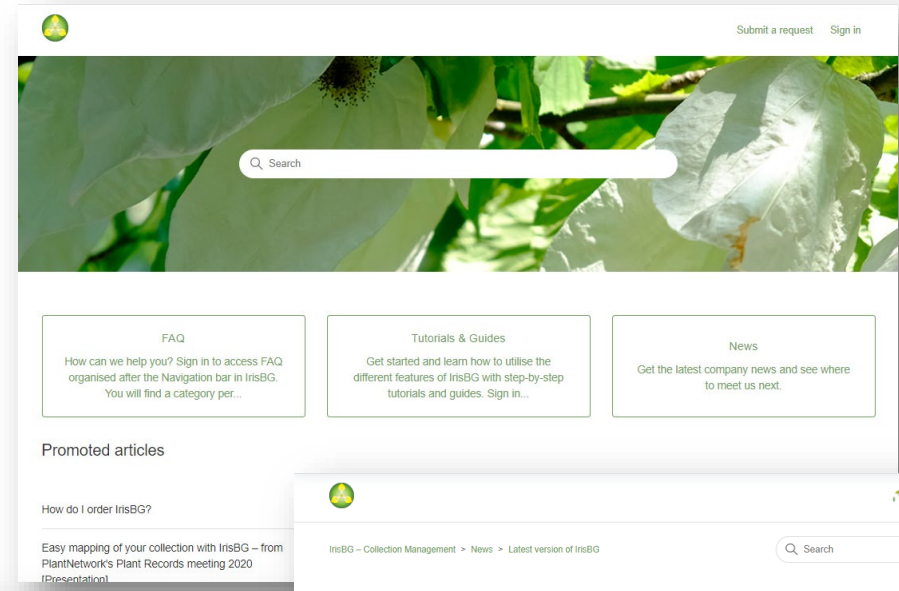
Submit a request Sign in

Search

FAQ
How can we help you? Sign in to access FAQ organised after the Navigation bar in IrisBG. You will find a category per...

Tutorials & Guides
Get started and learn how to utilise the different features of IrisBG with step-by-step tutorials and guides. Sign in...

News
Get the latest company news and see where to meet us next.

Promoted articles

How do I order IrisBG?

Easy mapping of your collection with IrisBG – from PlantNetwork's Plant Records meeting 2020 [Presentation]

IrisBG – Collection Management > News > Latest version of IrisBG

Search